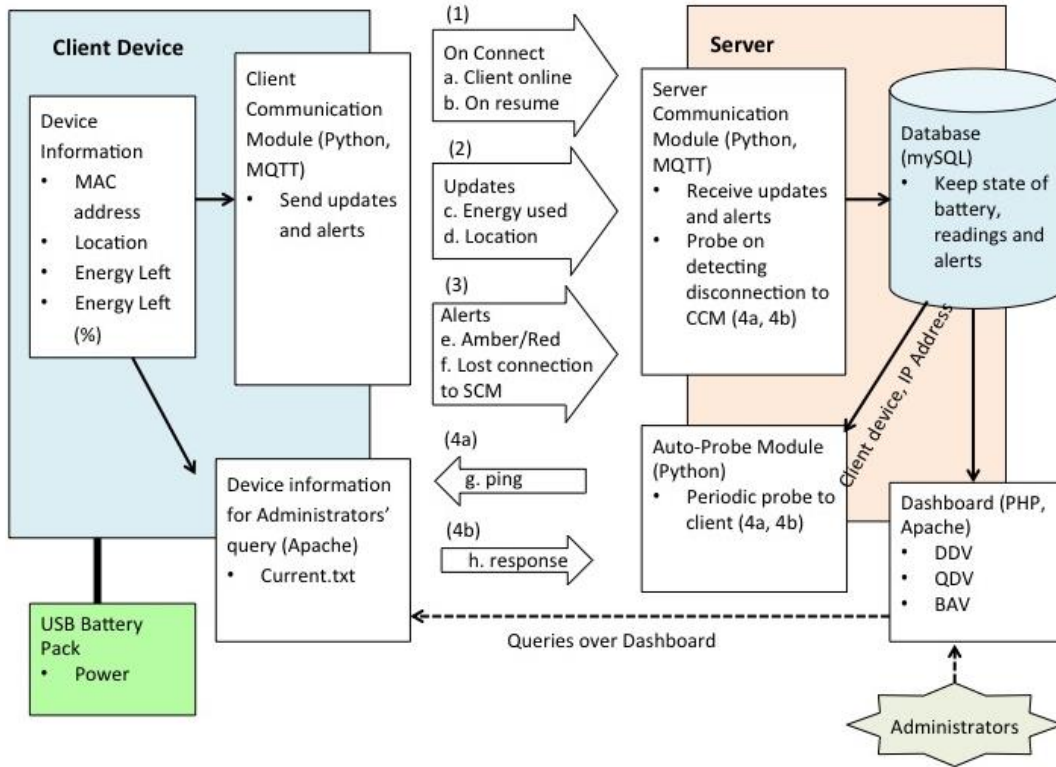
Client Device

Device Information
• MAC address
• Location
• Energy Left
• Energy Left (%)

Client Communication Module (Python, MQTT)
• Send updates and alerts

(1)
On Connect
a. Client online
b. On resume

(2)
Updates
c. Energy used
d. Location

(3)
Alerts
e. Amber/Red
f. Lost connection to SCM

Server

Server Communication Module (Python, MQTT)
• Receive updates and alerts
• Probe on detecting disconnection to CCM (4a, 4b)

Database (mySQL)
• Keep state of battery, readings and alerts

Client device, IP Address

(4a)
g. ping

(4b)
h. response

Device information for Administrators' query (Apache)
• Current.txt

Auto-Probe Module (Python)
• Periodic probe to client (4a, 4b)

Dashboard (PHP, Apache)
• DDV
• QDV
• BAV

USB Battery Pack
• Power

Queries over Dashboard

Administrators